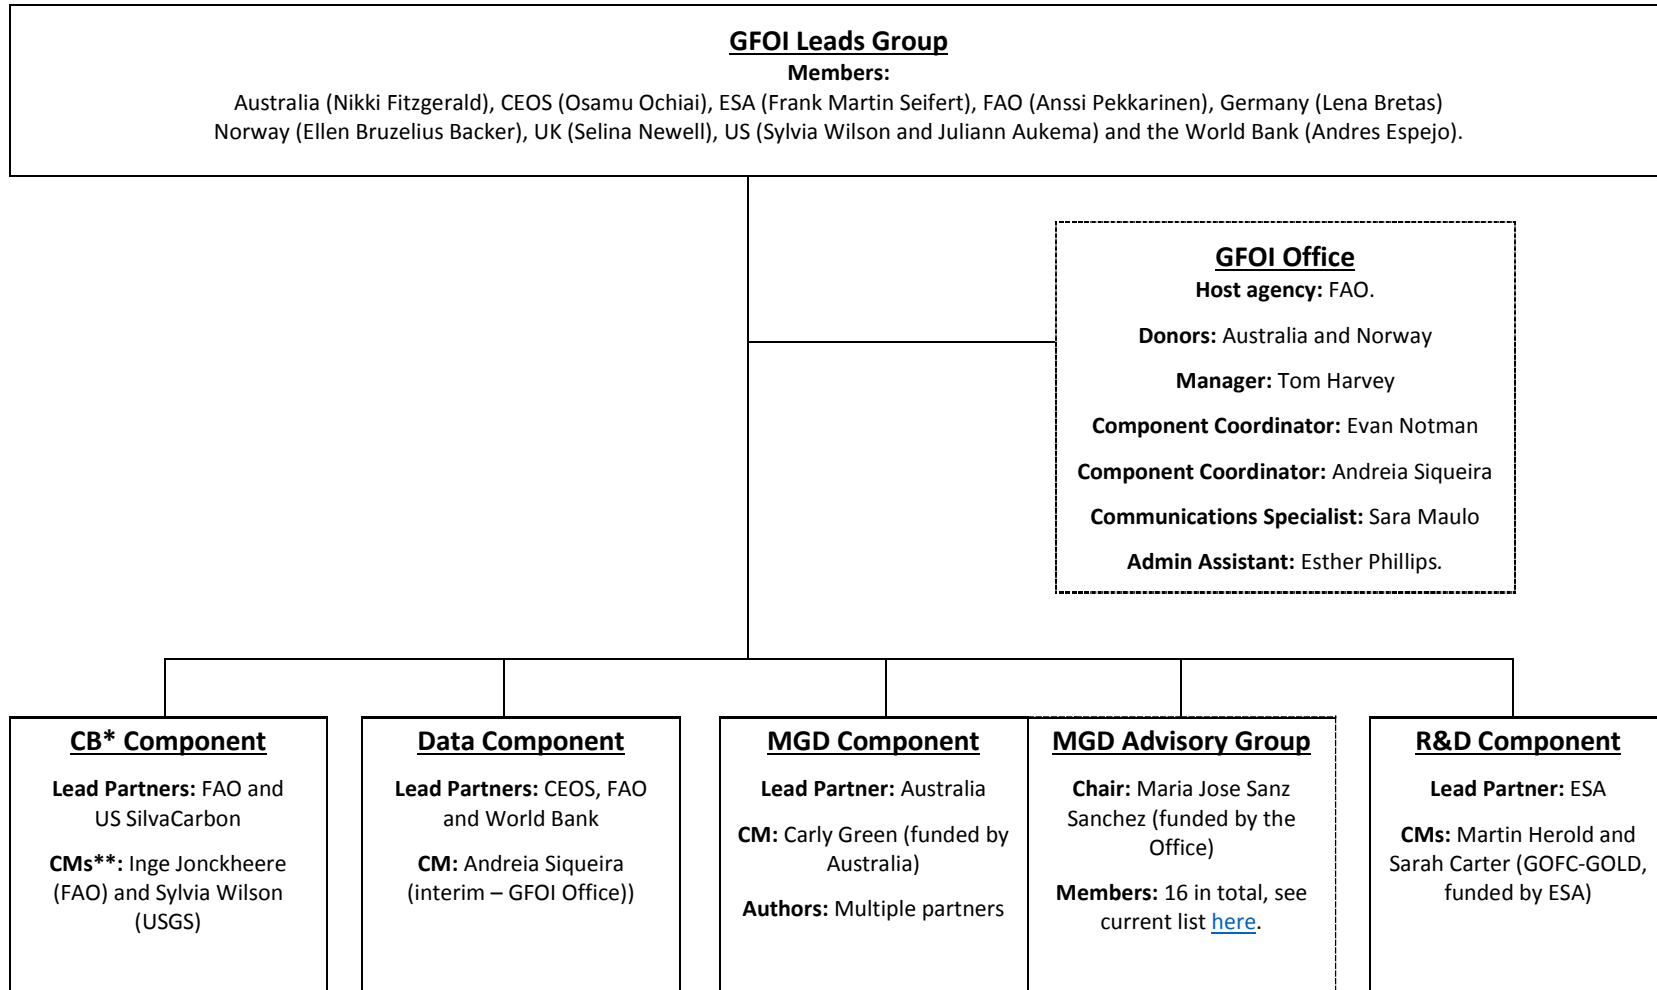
GFOI Leads Group
Members:
Australia (Nikki Fitzgerald), CEOS (Osamu Ochiai), ESA (Frank Martin Seifert), FAO (Anssi Pekkarinen), Germany (Lena Bretas) Norway (Ellen Bruzelius Backer), UK (Selina Newell), US (Sylvia Wilson and Juliann Aukema) and the World Bank (Andres Espejo).

GFOI Office
Host agency: FAO.
Donors: Australia and Norway
Manager: Tom Harvey
Component Coordinator: Evan Notman
Component Coordinator: Andreia Siqueira
Communications Specialist: Sara Maulo
Admin Assistant: Esther Phillips.

CB* Component
Lead Partners: FAO and US SilvaCarbon
CMs**: Inge Jonckheere (FAO) and Sylvia Wilson (USGS)

Data Component
Lead Partners: CEOS, FAO and World Bank
CM: Andreia Siqueira (interim – GFOI Office))

MGD Component
Lead Partner: Australia
CM: Carly Green (funded by Australia)
Authors: Multiple partners

MGD Advisory Group
Chair: Maria Jose Sanz Sanchez (funded by the Office)
Members: 16 in total, see current list here.

R&D Component
Lead Partner: ESA
CMs: Martin Herold and Sarah Carter (GOFC-GOLD, funded by ESA)